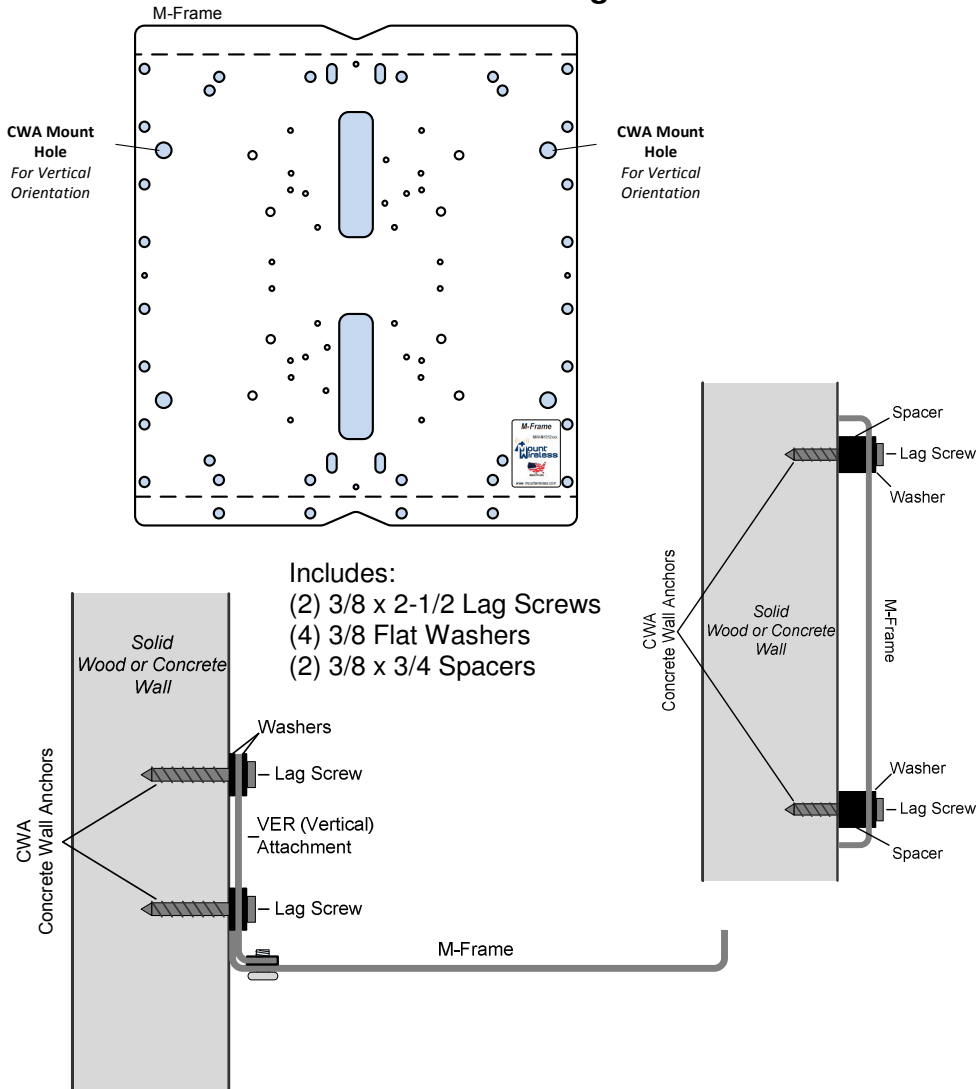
M-Frame

CWA Mount Hole
For Vertical Orientation

CWA Mount Hole
For Vertical Orientation

M-Frame
MWMF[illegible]
Mount Wireless
www.mountwireless.com

Includes:
(2) 3/8 x 2-1/2 Lag Screws
(4) 3/8 Flat Washers
(2) 3/8 x 3/4 Spacers

Solid Wood or Concrete Wall

CWA
Concrete Wall Anchors

Washers
Lag Screw
VER (Vertical) Attachment
Lag Screw
M-Frame

Spacer
Lag Screw
Washer
CWA
Concrete Wall Anchors
Solid Wood or Concrete Wall
M-Frame
Washer
Lag Screw
Spacer